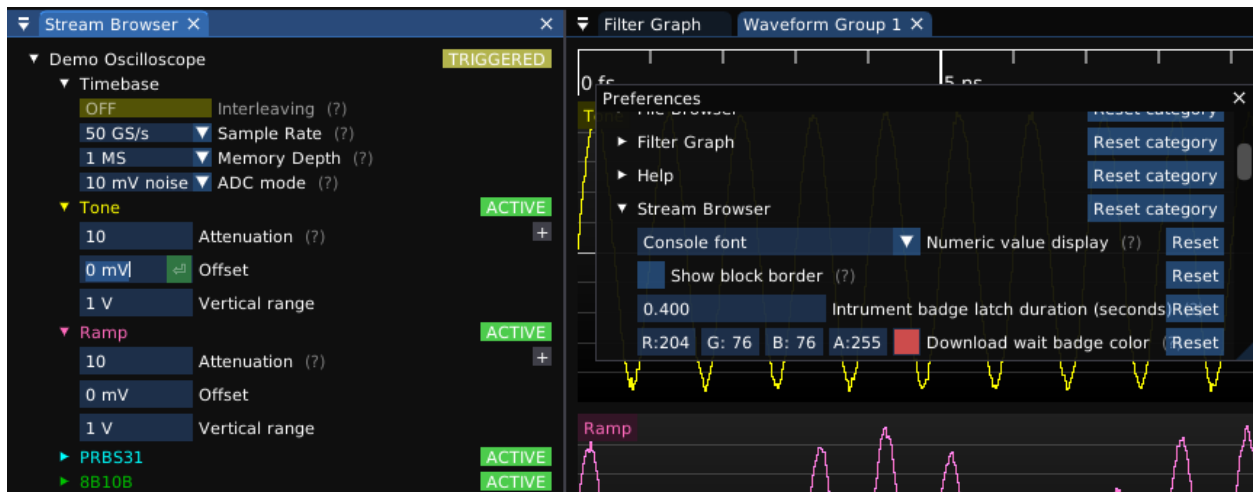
Stream Browser ×

×

Filter Graph

Waveform Group 1 ×

Demo Oscilloscope

TRIGGERED

Timebase

OFF Interleaving (?)

50 GS/s Sample Rate (?)

1 MS Memory Depth (?)

10 mV noise ADC mode (?)

Tone

ACTIVE

10 Attenuation (?)

+

0 mV Offset

1 V Vertical range

Ramp

ACTIVE

10 Attenuation (?)

+

0 mV Offset

1 V Vertical range

PRBS31

ACTIVE

8B10B

ACTIVE

0 fs

5 ns

Tone

Preferences

×

File Browser

Reset category

Filter Graph

Reset category

Help

Reset category

Stream Browser

Reset category

Console font

Numeric value display (?)

Reset

Show block border (?)

Reset

0.400

Intrument badge latch duration (seconds)

Reset

R:204 G: 76 B: 76 A:255

Download wait badge color (

Reset

Ramp